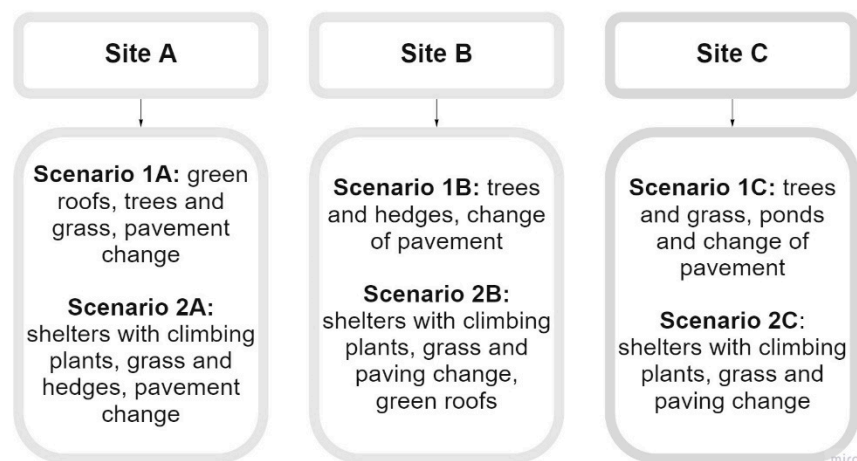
Site A

Scenario 1A: green roofs, trees and grass, pavement change

Scenario 2A: shelters with climbing plants, grass and hedges, pavement change

Site B

Scenario 1B: trees and hedges, change of pavement

Scenario 2B: shelters with climbing plants, grass and paving change, green roofs

Site C

Scenario 1C: trees and grass, ponds and change of pavement

Scenario 2C: shelters with climbing plants, grass and paving change